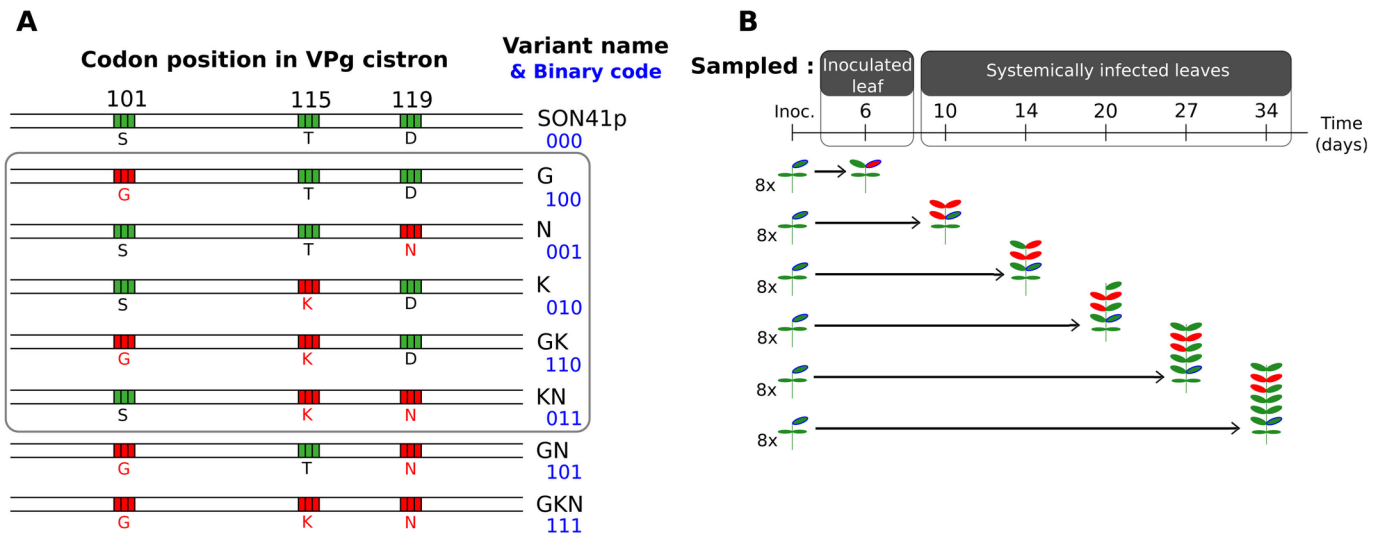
A

Codon position in VPg cistron

Variant name
& Binary code

101 115 119

S T D SON41p 000

G T D G 100

S T N N 001

S K D K 010

G K D GK 110

S K N KN 011

G T N GN 101

G K N GKN 111

B

Sampled : Inoculated leaf Systemically infected leaves

Inoc. 6 10 14 20 27 34 Time (days)

8x
8x
8x
8x
8x
8x